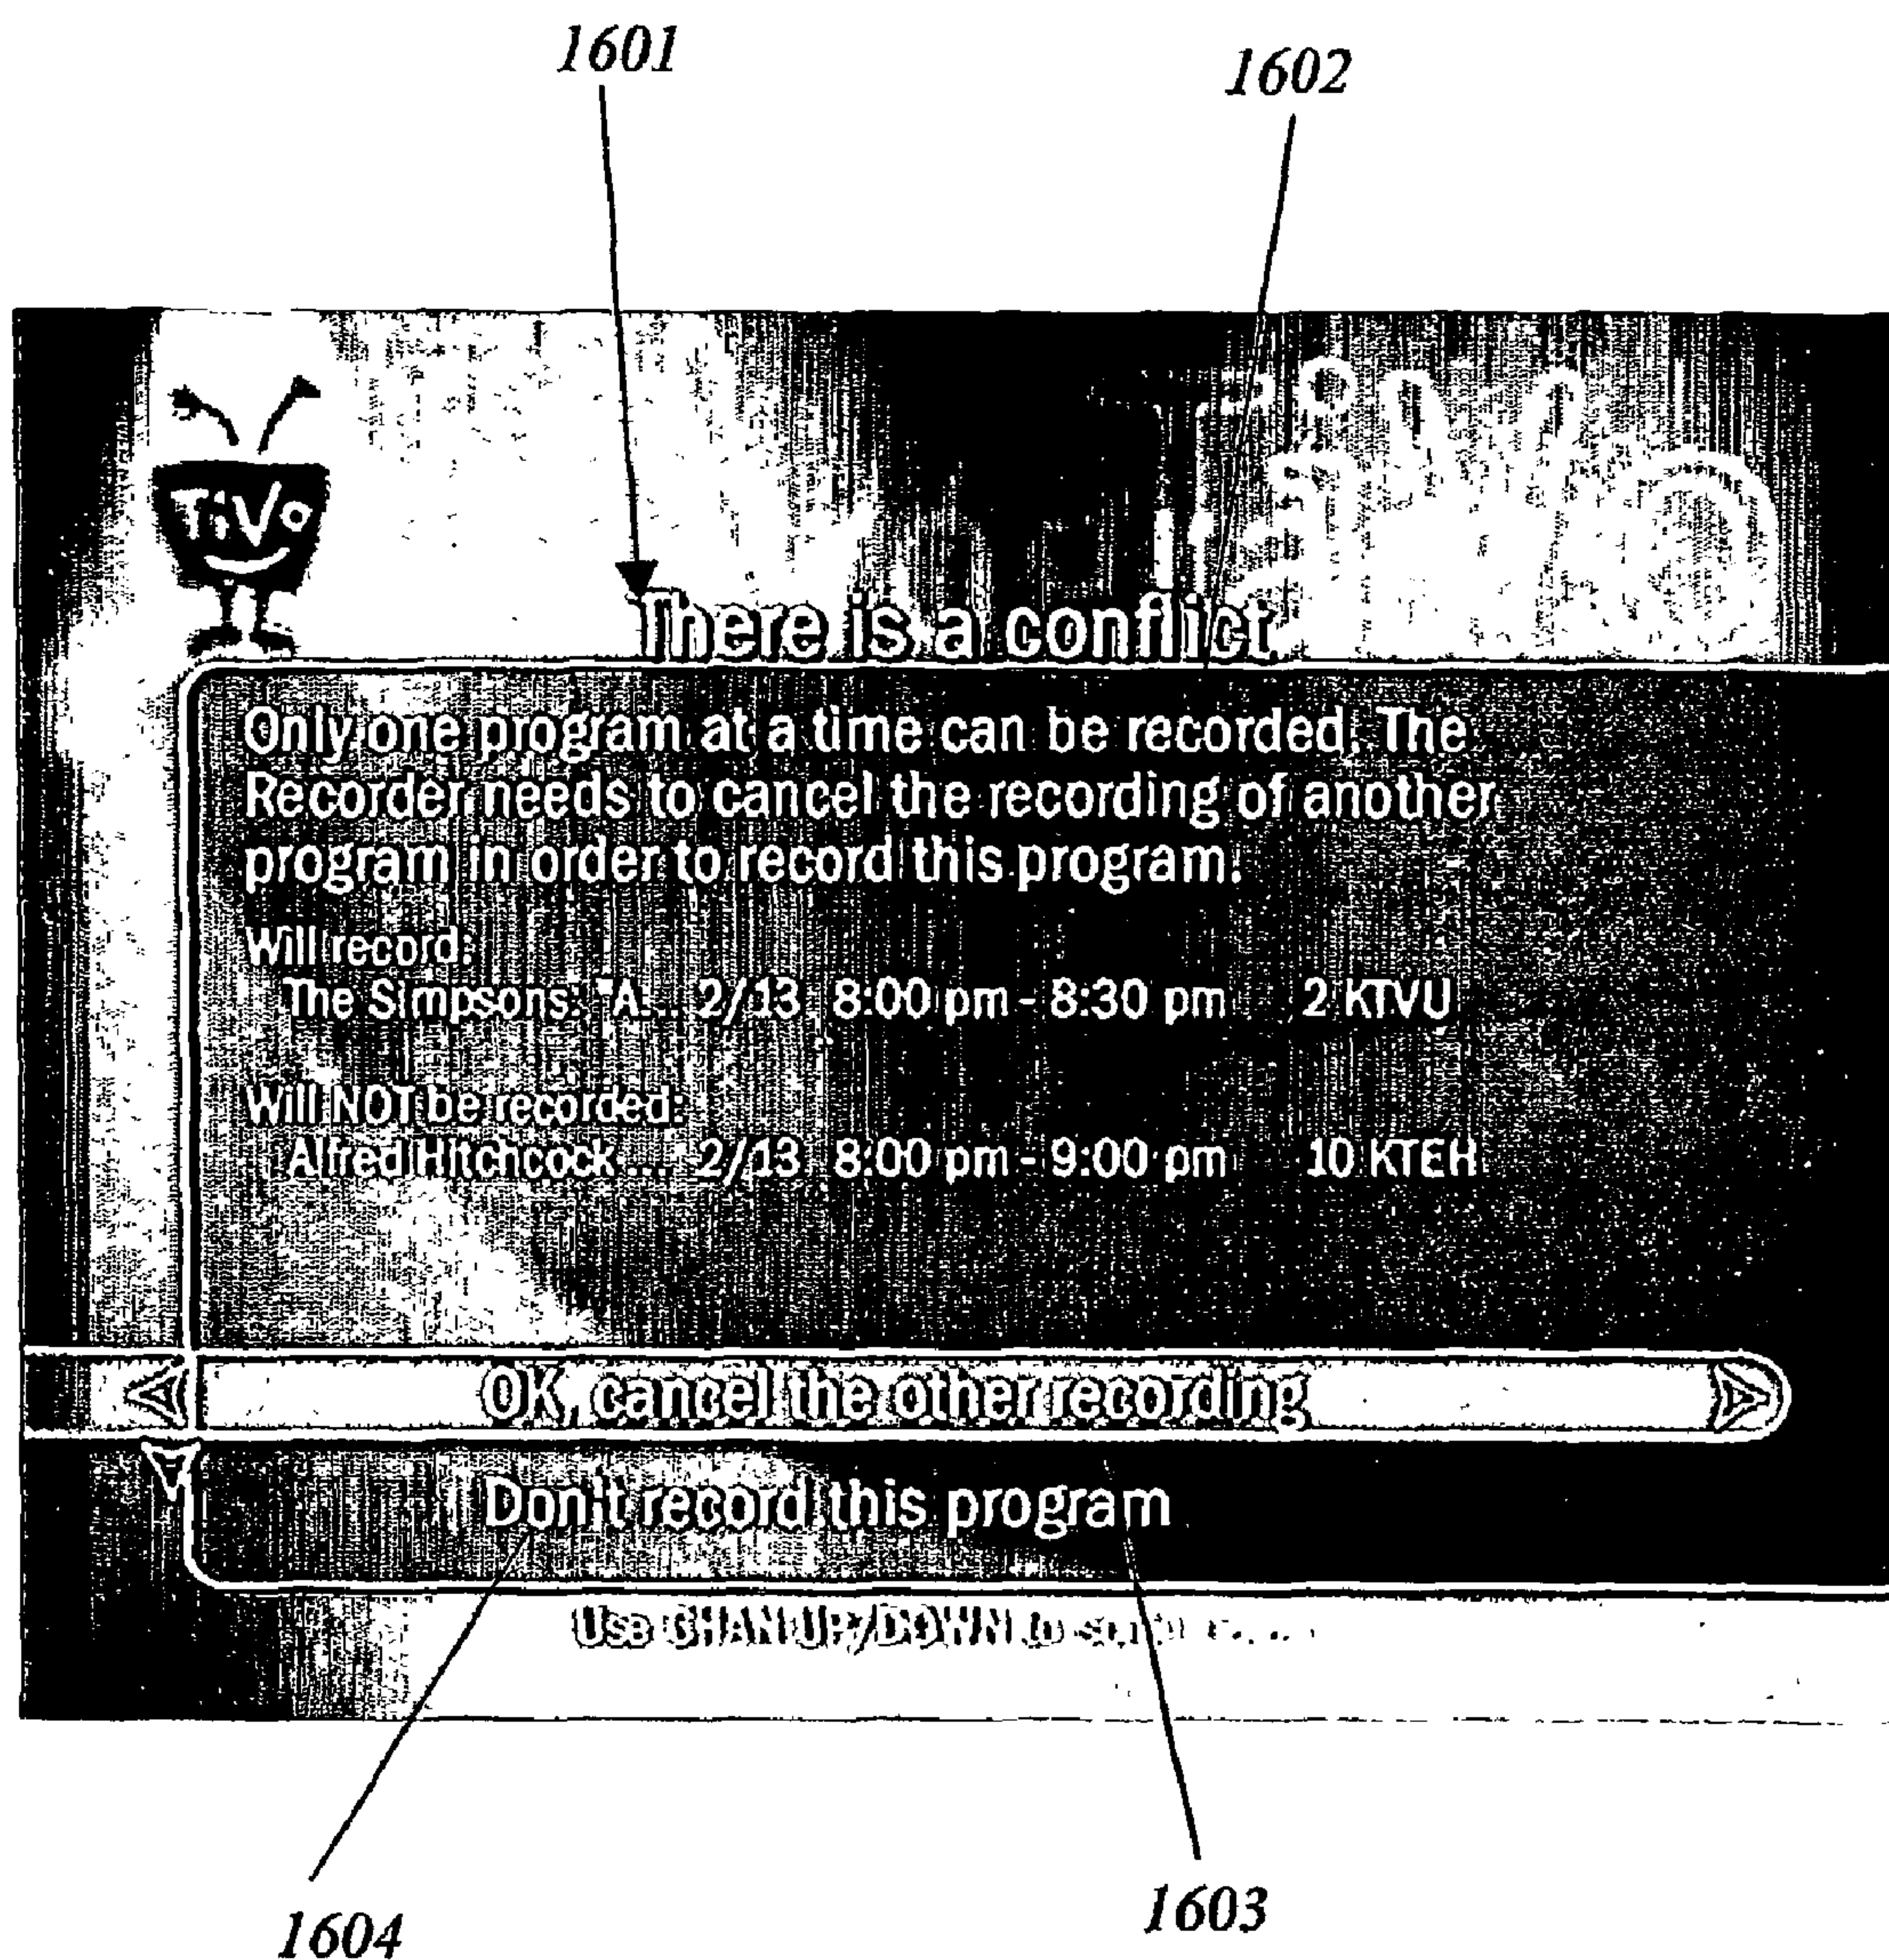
1601

1602

TiVo

There is a conflict

Only one program at a time can be recorded. The Recorder needs to cancel the recording of another program in order to record this program.

Will record:
The Simpsons: "A... 2/13 8:00 pm - 8:30 pm 2 KTVU

Will NOT be recorded:
Alfred Hitchcock ... 2/13 8:00 pm - 9:00 pm 10 KTEH

OK, cancel the other recording

Don't record this program

Use CHAN UP/DOWN to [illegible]

1604

1603